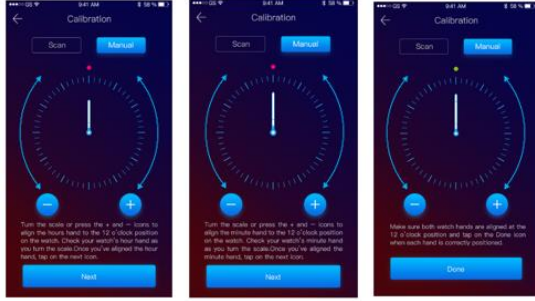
•••○○ GS 9:41 AM 58 %

Calibration

Scan

Manual

Turn the scale or press the + and − icons to align the hours hand to the 12 o'clock position on the watch. Check your watch's hour hand as you turn the scale.Once you've aligned the hour hand, tap on the next icon.

Next

•••○○ GS 9:41 AM 58 %

Calibration

Scan

Manual

Turn the scale or press the + and − icons to align the minute hand to the 12 o'clock position on the watch. Check your watch's minute hand as you turn the scale.Once you've aligned the minute hand, tap on the next icon.

Next

•••○○ GS 9:41 AM 58 %

Calibration

Scan

Manual

Make sure both watch hands are aligned at the 12 o'clock position and tap on the Done icon when each hand is correctly positioned.

Done